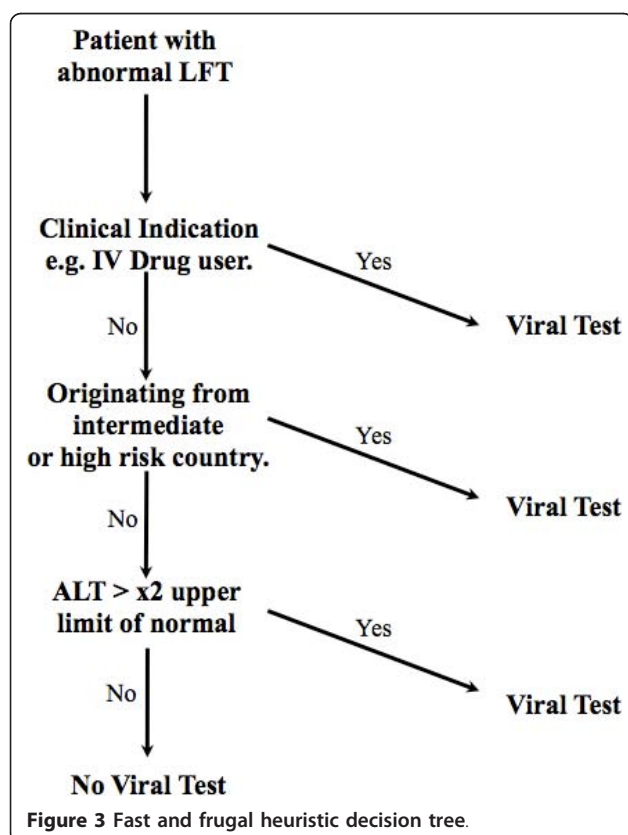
Patient with abnormal LFT

Clinical Indication e.g. IV Drug user.

Yes

Viral Test

No

Originating from intermediate or high risk country.

Yes

Viral Test

No

ALT > x2 upper limit of normal

Yes

Viral Test

No

No Viral Test

**Figure 3** Fast and frugal heuristic decision tree.